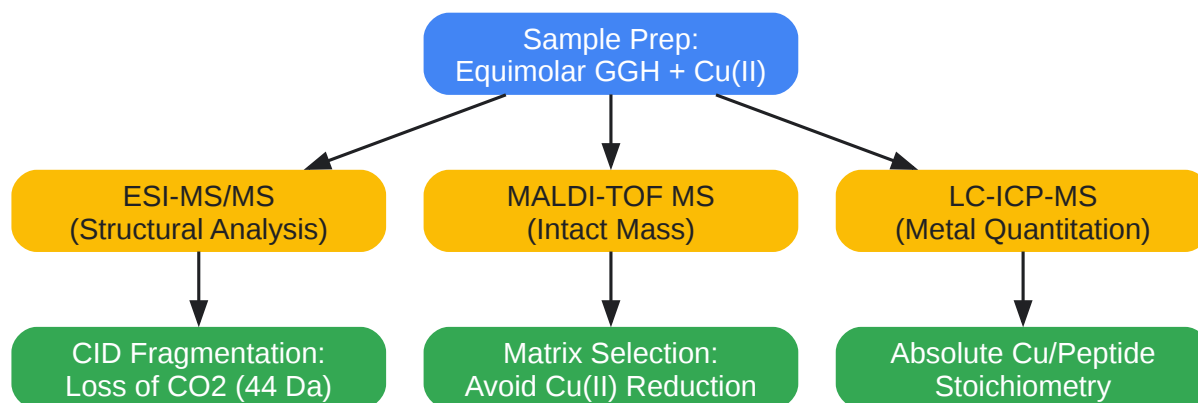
Sample Prep:
Equimolar GGH + Cu(II)

ESI-MS/MS
(Structural Analysis)

MALDI-TOF MS
(Intact Mass)

LC-ICP-MS
(Metal Quantitation)

CID Fragmentation:
Loss of CO2 (44 Da)

Matrix Selection:
Avoid Cu(II) Reduction

Absolute Cu/Peptide
Stoichiometry